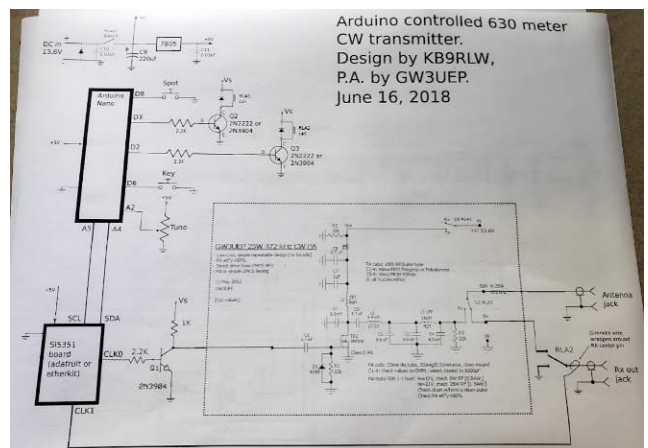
Arduino controlled 630 meter CW transmitter.
Design by KB9RLW,
P.A. by GW3UEP.
June 16, 2018

DC in 13.6V

7805

C9 220uf

Arduino Nano

D8

Spot

+Vs

D3

2.2K

Q2 2N2222 or 2N3904

D2

2.2K

Q3 2N2222 or 2N3904

+Vs

RLA2

D6

Key

+5V

A2

Tune

A5

A4

GW3UEP 25W 472 kHz CW PA

+5V

SCL

SDA

Vs

1K

Si5351 board (adafruit or etherkit)

CLK0

2.2K

Q1

2N3904

CLK1

Antenna jack

RLA2

Rx out jack

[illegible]